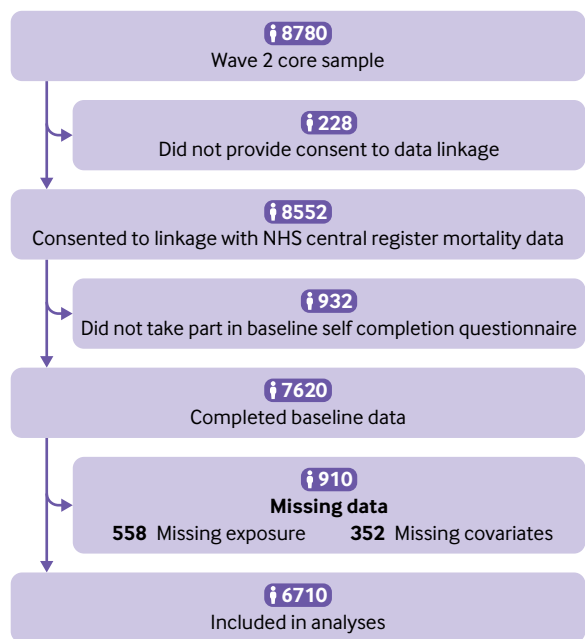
8780
Wave 2 core sample

228
Did not provide consent to data linkage

8552
Consented to linkage with NHS central register mortality data

932
Did not take part in baseline self completion questionnaire

7620
Completed baseline data

910
**Missing data**
**558** Missing exposure **352** Missing covariates

6710
Included in analyses